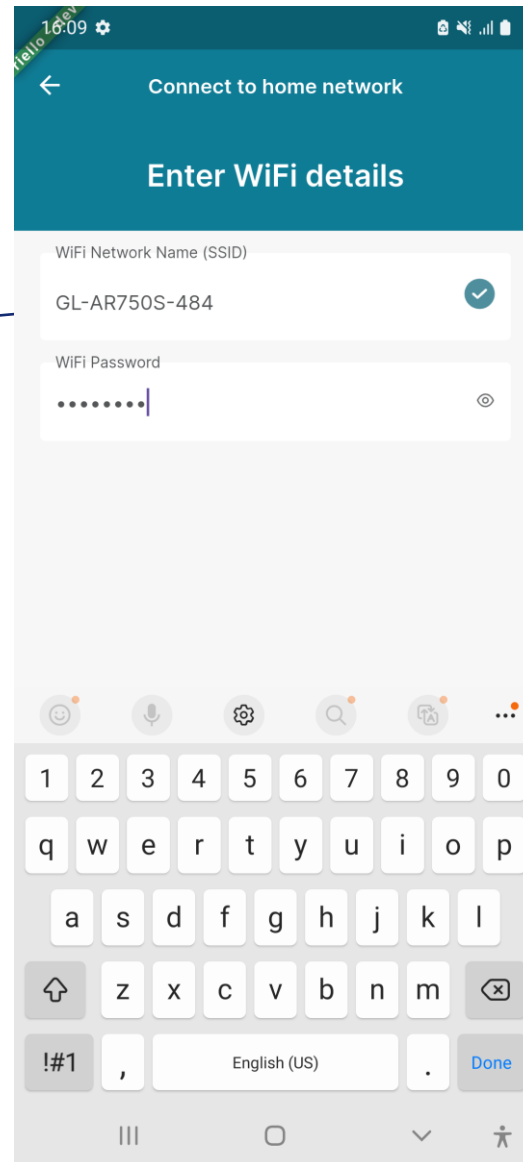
16:09

riello dev

Connect to home network

Enter WiFi details

WiFi Network Name (SSID)
GL-AR750S-484

WiFi Password
••••••••

1 2 3 4 5 6 7 8 9 0
q w e r t y u i o p
a s d f g h j k l
z x c v b n m
!#1 , English (US) . Done